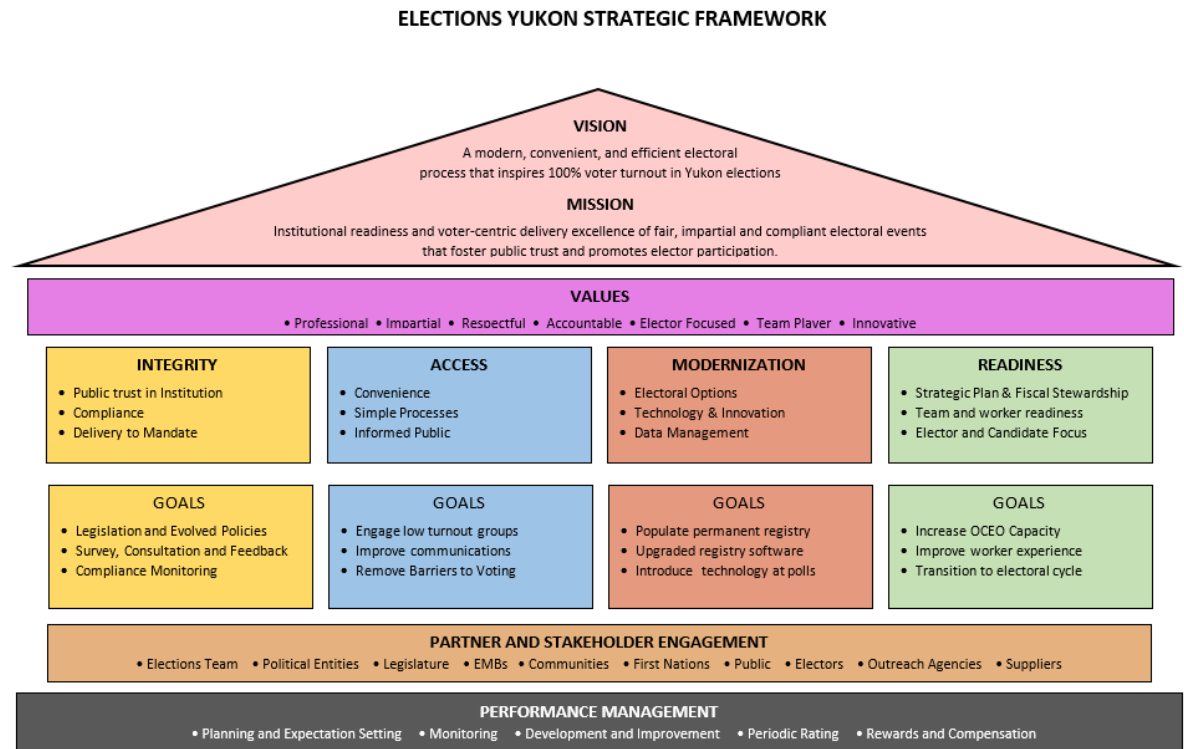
ELECTIONS YUKON STRATEGIC FRAMEWORK

VISION
A modern, convenient, and efficient electoral process that inspires 100% voter turnout in Yukon elections

MISSION
Institutional readiness and voter-centric delivery excellence of fair, impartial and compliant electoral events that foster public trust and promotes elector participation.

VALUES
• Professional • Impartial • Respectful • Accountable • Elector Focused • Team Player • Innovative

INTEGRITY
• Public trust in Institution
• Compliance
• Delivery to Mandate

ACCESS
• Convenience
• Simple Processes
• Informed Public

MODERNIZATION
• Electoral Options
• Technology & Innovation
• Data Management

READINESS
• Strategic Plan & Fiscal Stewardship
• Team and worker readiness
• Elector and Candidate Focus

GOALS
• Legislation and Evolved Policies
• Survey, Consultation and Feedback
• Compliance Monitoring

GOALS
• Engage low turnout groups
• Improve communications
• Remove Barriers to Voting

GOALS
• Populate permanent registry
• Upgraded registry software
• Introduce technology at polls

GOALS
• Increase OCEO Capacity
• Improve worker experience
• Transition to electoral cycle

PARTNER AND STAKEHOLDER ENGAGEMENT
• Elections Team • Political Entities • Legislature • EMBs • Communities • First Nations • Public • Electors • Outreach Agencies • Suppliers

PERFORMANCE MANAGEMENT
• Planning and Expectation Setting • Monitoring • Development and Improvement • Periodic Rating • Rewards and Compensation